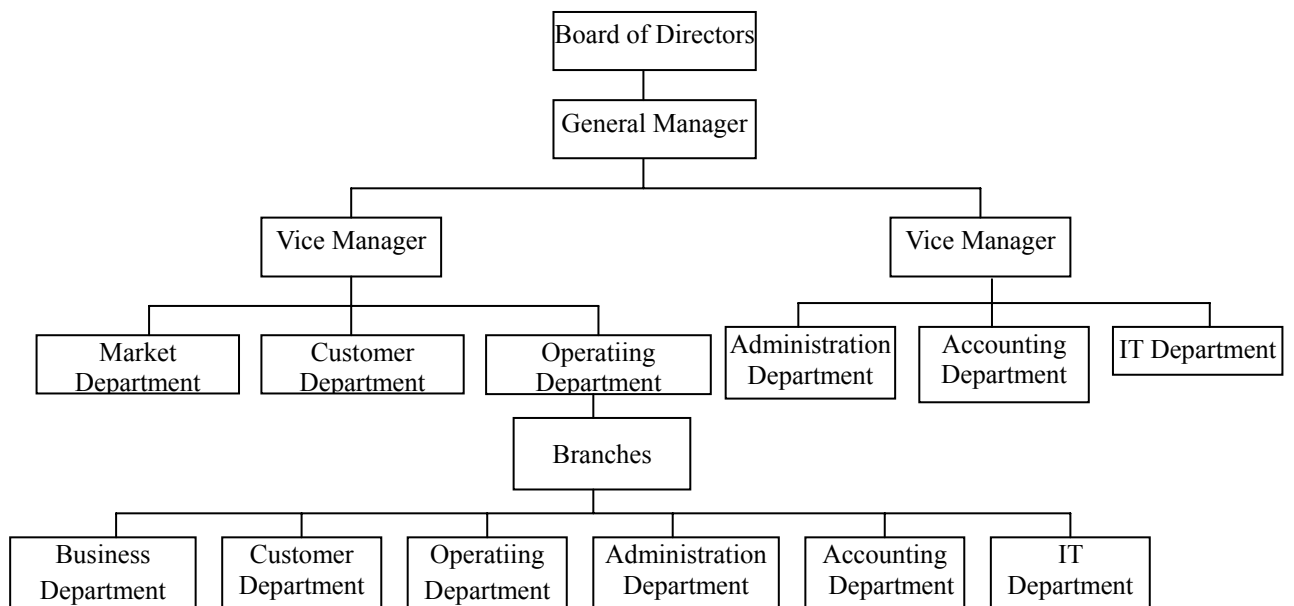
Board of Directors

General Manager

Vice Manager

Vice Manager

Market Department

Customer Department

Operatiing Department

Administration Department

Accounting Department

IT Department

Branches

Business Department

Customer Department

Operatiing Department

Administration Department

Accounting Department

IT Department